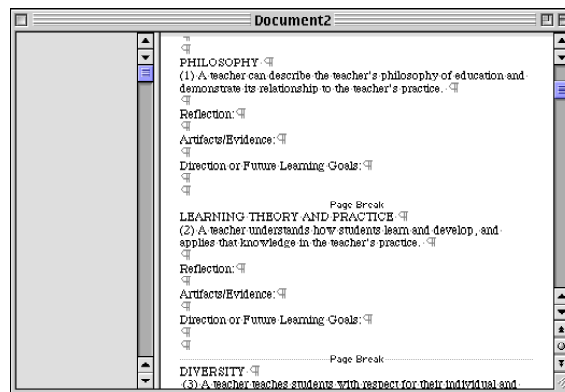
Document2

¶
¶
PHILOSOPHY ¶
(1) A teacher can describe the teacher's philosophy of education and demonstrate its relationship to the teacher's practice. ¶
¶
Reflection: ¶
¶
Artifacts/Evidence: ¶
¶
Direction or Future Learning Goals: ¶
¶
¶
Page Break
LEARNING THEORY AND PRACTICE ¶
(2) A teacher understands how students learn and develop, and applies that knowledge in the teacher's practice. ¶
¶
Reflection: ¶
¶
Artifacts/Evidence: ¶
¶
Direction or Future Learning Goals: ¶
¶
¶
Page Break
DIVERSITY ¶
(3) A teacher teaches students with respect for their individual and